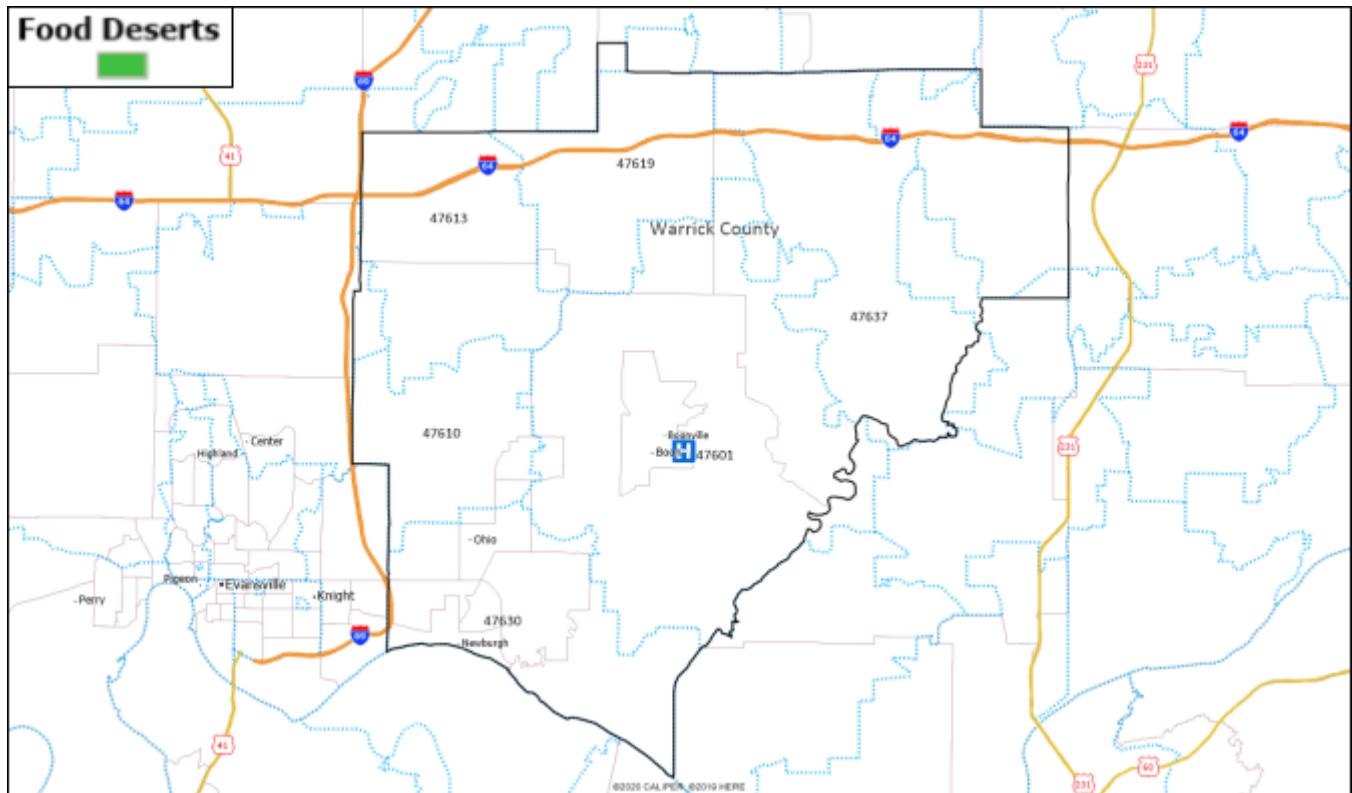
Food Deserts

69
231
41
64
64
64
64
47619
47613
Warrick County
47637
231
Center
Highland
47610
Boonville
Boon
47601
231
Ohio
Pigeon
Evansville
Knight
Perry
47630
69
Newburgh
41
231
60
©2020 CALIPER ©2019 HERE